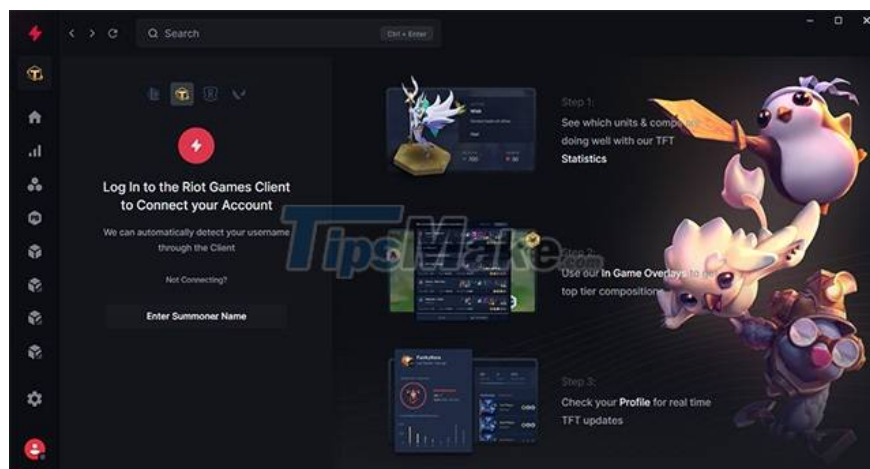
Search

Ctrl + Enter

Log In to the Riot Games Client to Connect your Account

We can automatically detect your username through the Client

Not Connecting?

Enter Summoner Name

Step 1:

See which units & comps are doing well with our TFT Statistics

TipsMake.com

Step 2:

Use our In Game Overlays to see top tier compositions

Step 3:

Check your Profile for real time TFT updates